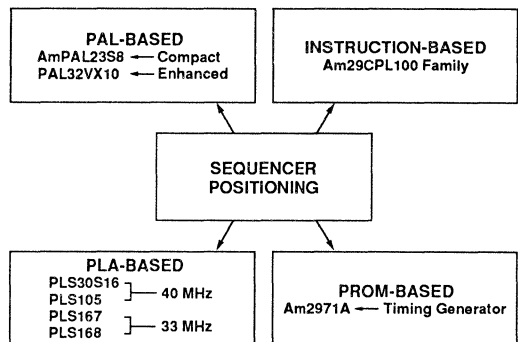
PAL-BASED
AmPAL23S8 ← Compact
PAL32VX10 ← Enhanced

INSTRUCTION-BASED
Am29CPL100 Family

SEQUENCER POSITIONING

PLA-BASED
PLS30S16
PLS105 — 40 MHz
PLS167
PLS168 — 33 MHz

PROM-BASED
Am2971A ← Timing Generator